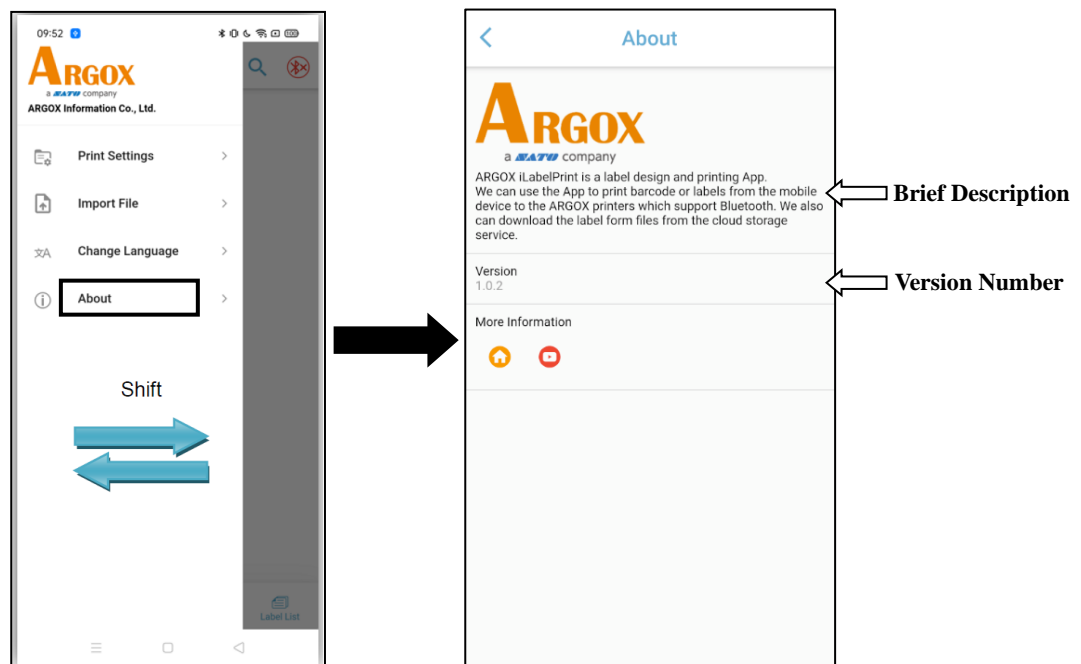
09:52

ARGOX
a SATO company
ARGOX Information Co., Ltd.

Print Settings
Import File
Change Language
About

Shift

Label List

About

ARGOX
a SATO company
ARGOX iLabelPrint is a label design and printing App. We can use the App to print barcode or labels from the mobile device to the ARGOX printers which support Bluetooth. We also can download the label form files from the cloud storage service.

Brief Description

Version
1.0.2

Version Number

More Information